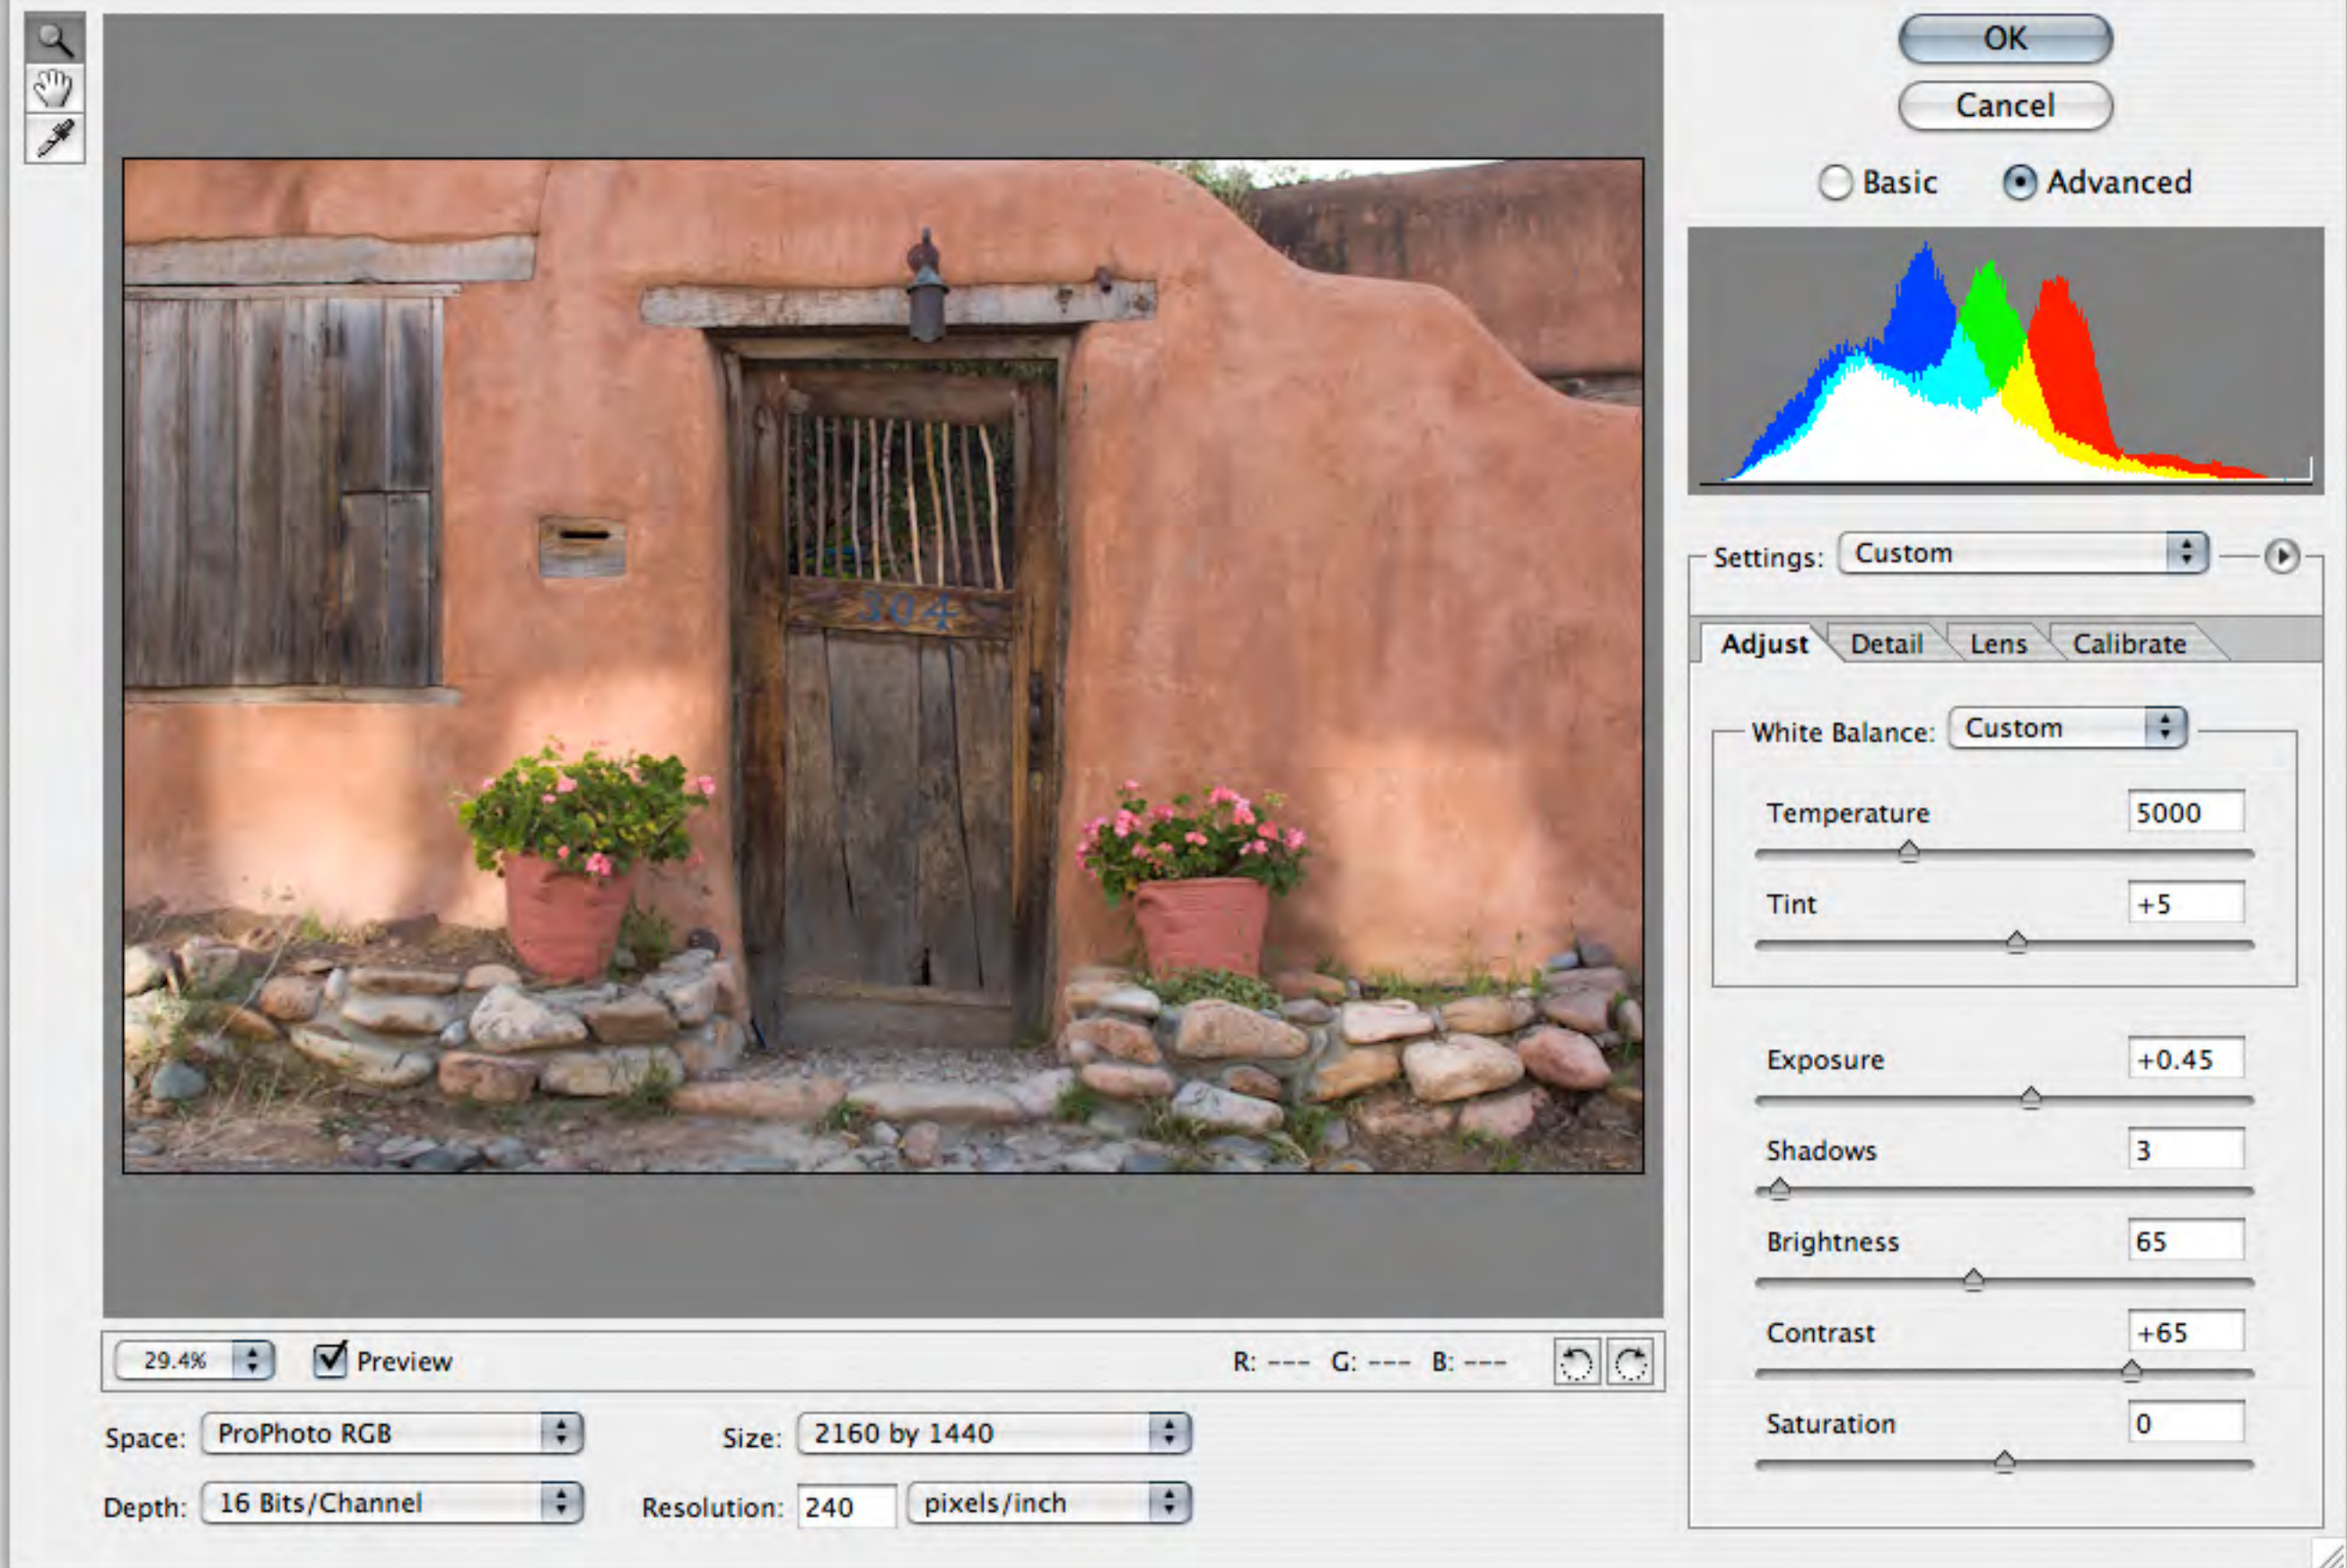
OK

Cancel

Basic Advanced

304

Settings: Custom

Adjust Detail Lens Calibrate

White Balance: Custom

Temperature 5000

Tint +5

Exposure +0.45

Shadows 3

Brightness 65

Contrast +65

Saturation 0

29.4% Preview R: --- G: --- B: ---

Space: ProPhoto RGB Size: 2160 by 1440

Depth: 16 Bits/Channel Resolution: 240 pixels/inch